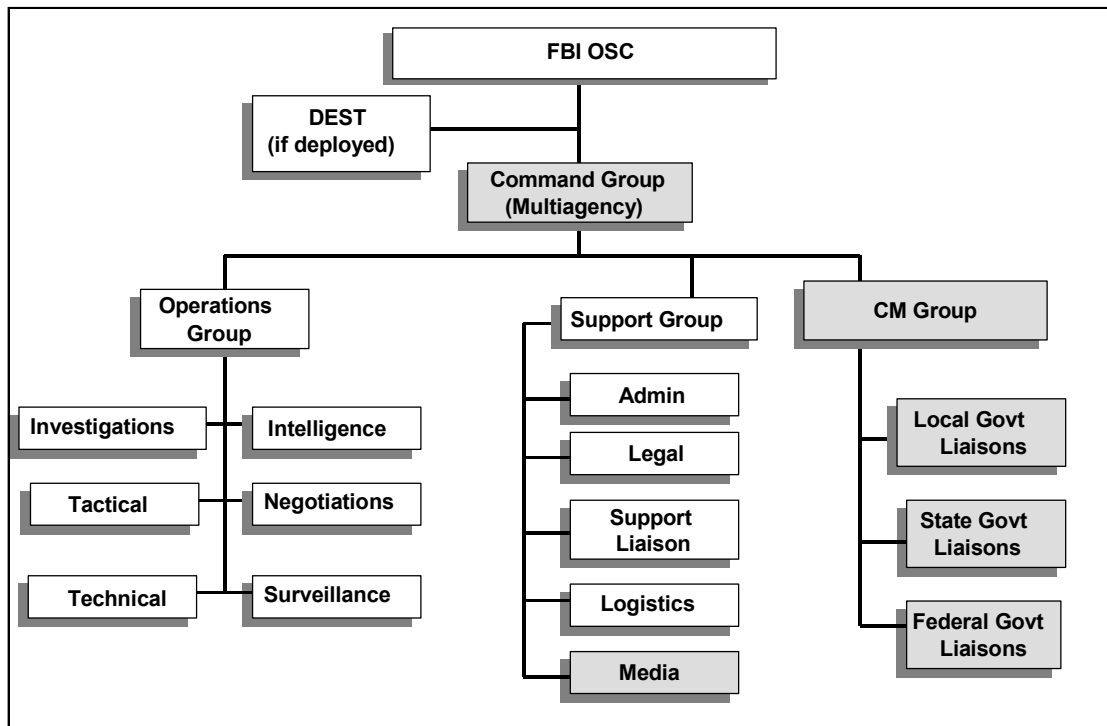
FBI OSC

DEST (if deployed)

Command Group (Multiagency)

Operations Group

Investigations

Intelligence

Tactical

Negotiations

Technical

Surveillance

Support Group

Admin

Legal

Support Liaison

Logistics

Media

CM Group

Local Govt Liaisons

State Govt Liaisons

Federal Govt Liaisons